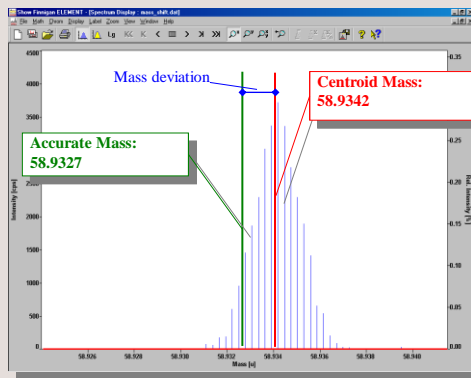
Show Finnigan ELEMENT - [Spectrum Display - mass_shift.dat]

File Math Query Display Label Zoom View Window Help

Mass deviation

Centroid Mass: 58.9342

Accurate Mass: 58.9327

4500

4000

3500

3000

2500

2000

1500

1000

500

0

Intensity [cps]

0.35

0.30

0.25

0.20

0.15

0.10

0.05

0.00

Rel. Intensity [%]

58.926

58.928

58.930

58.932

58.934

58.936

58.938

58.940

Mass [u]